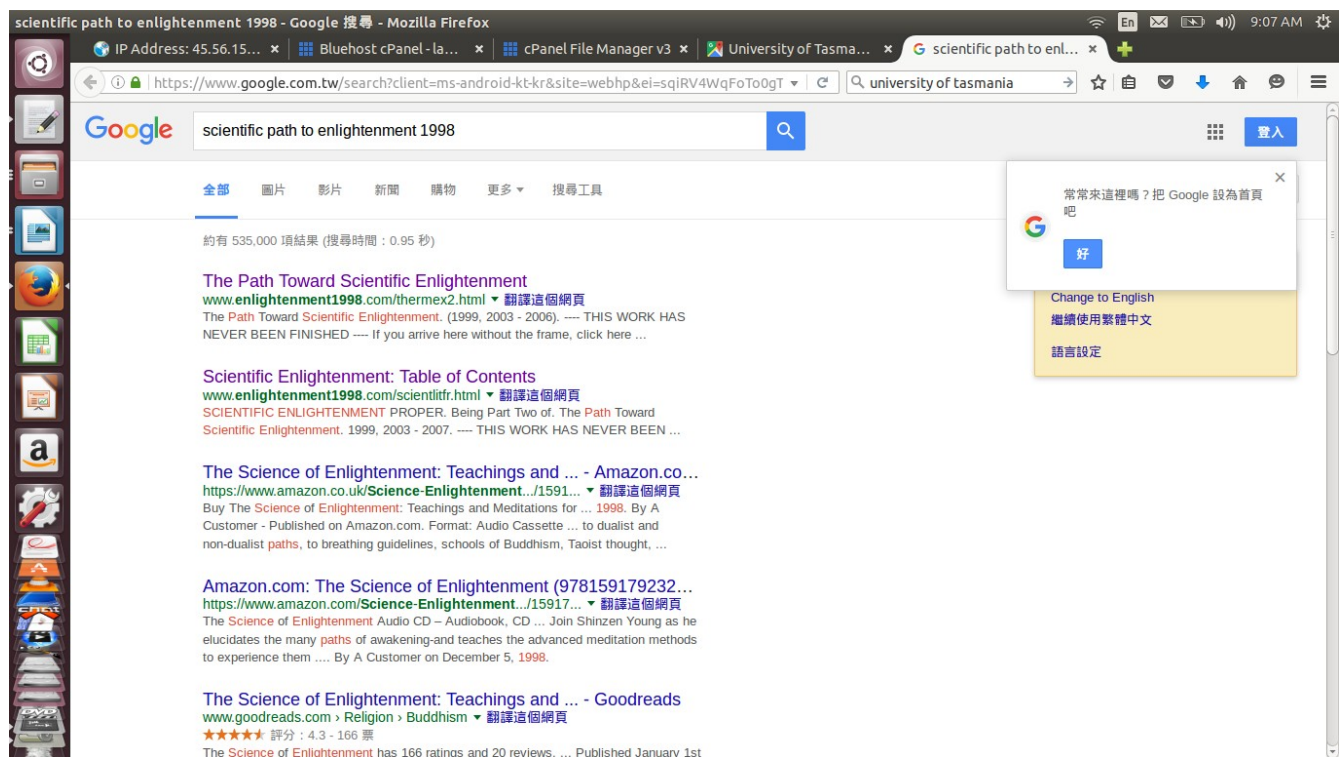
scientific path to enlightenment 1998 - Google 搜尋 - Mozilla Firefox

En 9:07 AM

IP Address: 45.56.15... × | Bluehost cPanel - la... × | cPanel File Manager v3 × | University of Tasma... × | G scientific path to enl... ×

https://www.google.com.tw/search?client=ms-android-kt-kr&site=webhp&ei=sqiRV4WqFoTo0gT

university of tasmania

Google

scientific path to enlightenment 1998

登入

全部 圖片 影片 新聞 購物 更多 ▾ 搜尋工具

約有 535,000 項結果 (搜尋時間：0.95 秒)

常常來這裡嗎？把 Google 設為首頁吧

好

Change to English
繼續使用繁體中文

語言設定

The Path Toward Scientific Enlightenment
www.enlightenment1998.com/thermex2.html ▾ 翻譯這個網頁
The Path Toward Scientific Enlightenment. (1999, 2003 - 2006). ---- THIS WORK HAS NEVER BEEN FINISHED ---- If you arrive here without the frame, click here ...

Scientific Enlightenment: Table of Contents
www.enlightenment1998.com/scientlitfr.html ▾ 翻譯這個網頁
SCIENTIFIC ENLIGHTENMENT PROPER. Being Part Two of. The Path Toward Scientific Enlightenment. 1999, 2003 - 2007. ---- THIS WORK HAS NEVER BEEN ...

The Science of Enlightenment: Teachings and ... - Amazon.co...
https://www.amazon.co.uk/Science-Enlightenment.../1591... ▾ 翻譯這個網頁
Buy The Science of Enlightenment: Teachings and Meditations for ... 1998. By A Customer - Published on Amazon.com. Format: Audio Cassette ... to dualist and non-dualist paths, to breathing guidelines, schools of Buddhism, Taoist thought, ...

Amazon.com: The Science of Enlightenment (978159179232...
https://www.amazon.com/Science-Enlightenment.../15917... ▾ 翻譯這個網頁
The Science of Enlightenment Audio CD – Audiobook, CD ... Join Shinzen Young as he elucidates the many paths of awakening-and teaches the advanced meditation methods to experience them .... By A Customer on December 5, 1998.

The Science of Enlightenment: Teachings and ... - Goodreads
www.goodreads.com › Religion › Buddhism ▾ 翻譯這個網頁
★★★★★ 評分：4.3 - 166 票
The Science of Enlightenment has 166 ratings and 20 reviews. ... Published January 1st